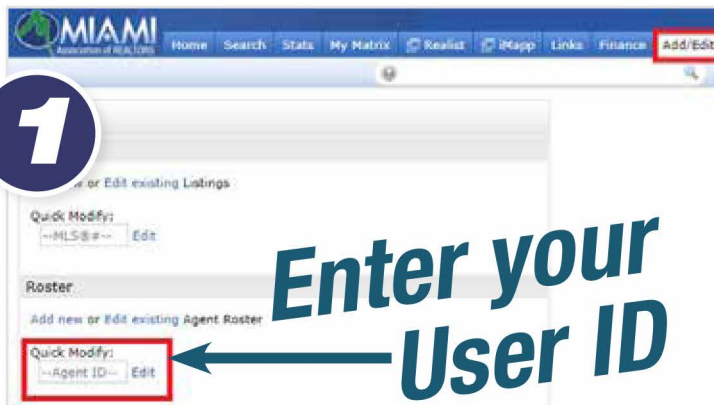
MIAMI
Association of REALTORS

Home Search Stats My Matrix Realist iMapp Links Finance Add/Edit

1

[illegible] or Edit existing Listings

Quick Modify:
--MLS#-- Edit

Roster

Add new or Edit existing Agent Roster

Quick Modify:
--Agent ID-- Edit

Enter your User ID